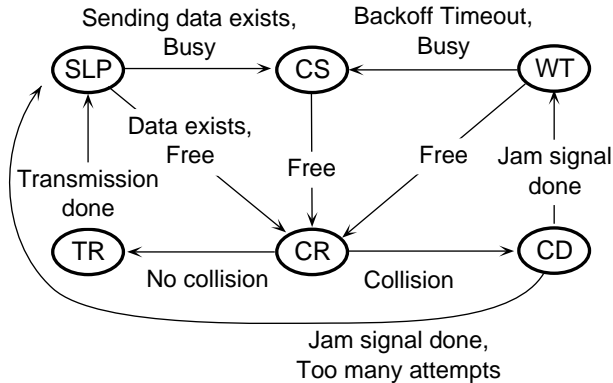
Sending data exists, Busy

Backoff Timeout, Busy

SLP

CS

WT

Data exists, Free

Free

Free

Jam signal done

Transmission done

TR

CR

CD

No collision

Collision

Jam signal done, Too many attempts